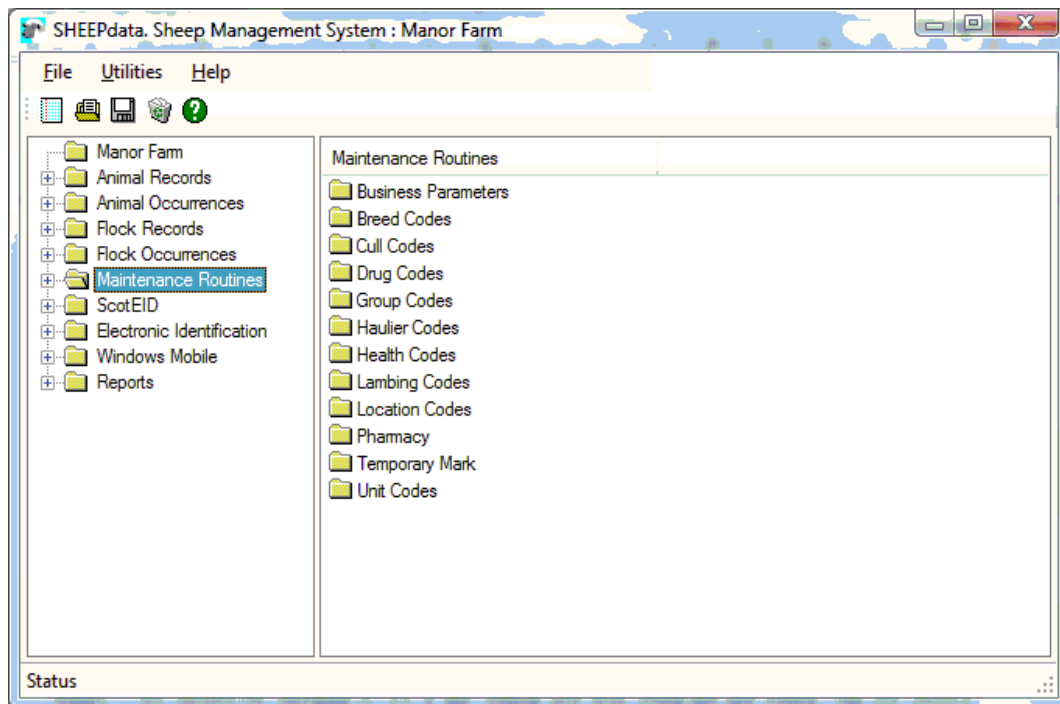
SHEEPdata. Sheep Management System : Manor Farm

File Utilities Help

Manor Farm
Animal Records
Animal Occurrences
Flock Records
Flock Occurrences
Maintenance Routines
ScotEID
Electronic Identification
Windows Mobile
Reports

Maintenance Routines

Business Parameters
Breed Codes
Cull Codes
Drug Codes
Group Codes
Haulier Codes
Health Codes
Lambing Codes
Location Codes
Pharmacy
Temporary Mark
Unit Codes

Status